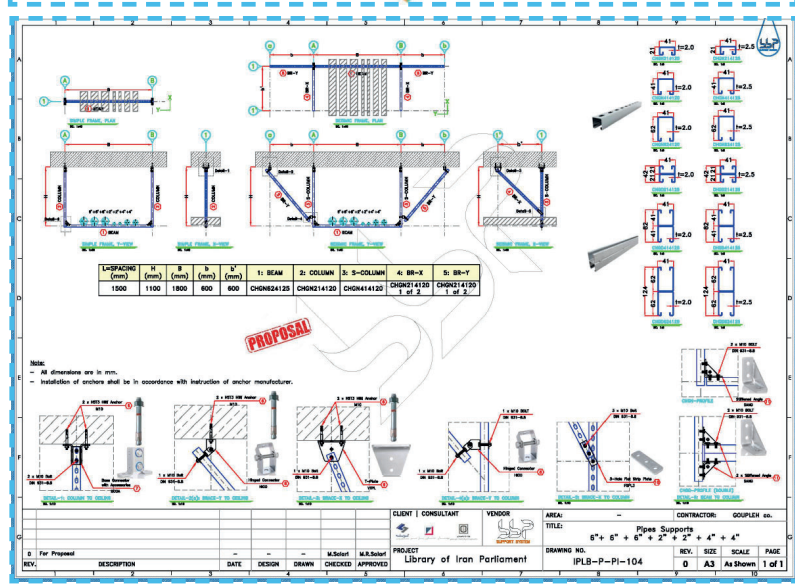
1 2 3 4 5 6 7 8 9 10

A B C D E F G

A B 1
SIMPLE FRAME, PLAN

a A B b 1
BR-Y BR-Y
BRIDGE FRAME, PLAN

SIMPLE FRAME, Y-VIEW
SIMPLE FRAME, X-VIEW
BRIDGE FRAME, Y-VIEW
BRIDGE FRAME, X-VIEW

BEAM
S-COLUMN
COLUMN

t=2.0 t=2.5
CHGN214120 CHGN214125
CHGN414120 CHGN414125
CHGN524120 CHGN524125
CHGN614120 CHGN614125

| L=SPACING (mm) | H (mm) | B (mm) | b (mm) | b' (mm) | 1: BEAM | 2: COLUMN | 3: S-COLUMN | 4: BR-X | 5: BR-Y |
|---|---|---|---|---|---|---|---|---|---|
| 1500 | 1100 | 1800 | 600 | 600 | CHGN524125 | CHGN214120 | CHGN414120 | CHGN214120 1 of 2 | CHGN214120 1 of 2 |

PROPOSAL

Note:
- All dimensions are in mm.
- Installation of anchors shall be in accordance with instruction of anchor manufacturer.

DETAIL-1: COLUMN TO CEILING
DETAIL-2(a): BRACE-Y TO CEILING
DETAIL-3: BRACE-X TO CEILING
DETAIL-4(a): BRACE-Y TO COLUMN
DETAIL-5: BRACE-X TO COLUMN
DETAIL-6: BEAM TO COLUMN
CHGN-PROFILE
CHGN-PROFILE (DOUBLE)

2 x M10 HHB Anchor
1 x M10 Bolt DIN 931-8.8
Hinged Connector
T-Plate
5-Hole Flat Strip Plate
Stiffened Angle

| 0 | For Proposal | - | - | - | M.Salari | M.R.Salari |
|---|---|---|---|---|---|---|
| REV. | DESCRIPTION | DATE | DESIGN | DRAWN | CHECKED | APPROVED |

CLIENT | CONSULTANT
VENDOR
SUPPORT SYSTEM
AREA: -
CONTRACTOR: GOUPLEH co.
TITLE: Pipes Supports 6" + 6" + 6" + 2" + 2" + 4" + 4"
PROJECT Library of Iran Parliament
DRAWING NO. IPLB-P-PI-104
REV. 0
SIZE A3
SCALE As Shown
PAGE 1 of 1